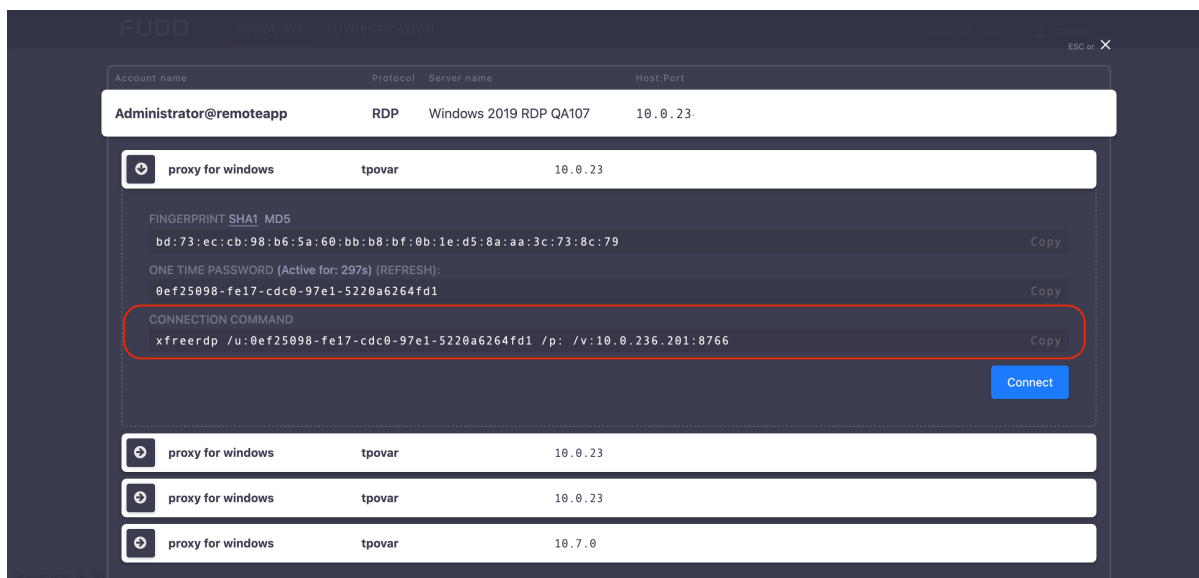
FUDO ACCOUNTS AUTHENTICATION

ESC or ✕

| Account name | Protocol | Server name | Host:Port |
|---|---|---|---|
| Administrator@remoteapp | RDP | Windows 2019 RDP QA107 | 10.0.23 |

proxy for windows tpovar 10.0.23

FINGERPRINT SHA1 MD5

bd:73:ec:cb:98:b6:5a:60:bb:b8:bf:0b:1e:d5:8a:aa:3c:73:8c:79 Copy

ONE TIME PASSWORD (Active for: 297s) (REFRESH):

0ef25098-fe17-cdc0-97e1-5220a6264fd1 Copy

CONNECTION COMMAND

xfreerdp /u:0ef25098-fe17-cdc0-97e1-5220a6264fd1 /p: /v:10.0.236.201:8766 Copy

Connect

proxy for windows tpovar 10.0.23

proxy for windows tpovar 10.0.23

proxy for windows tpovar 10.7.0